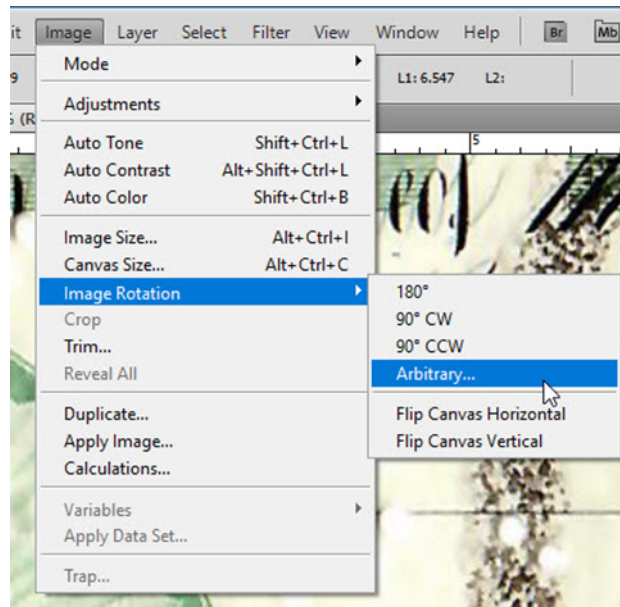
it Image Layer Select Filter View Window Help Br Mb

9 L1: 6.547 L2:

5 (R

5

Mode
Adjustments
Auto Tone Shift+Ctrl+L
Auto Contrast Alt+Shift+Ctrl+L
Auto Color Shift+Ctrl+B
Image Size... Alt+Ctrl+I
Canvas Size... Alt+Ctrl+C
Image Rotation
Crop
Trim...
Reveal All
Duplicate...
Apply Image...
Calculations...
Variables
Apply Data Set...
Trap...

180°
90° CW
90° CCW
Arbitrary...
Flip Canvas Horizontal
Flip Canvas Vertical